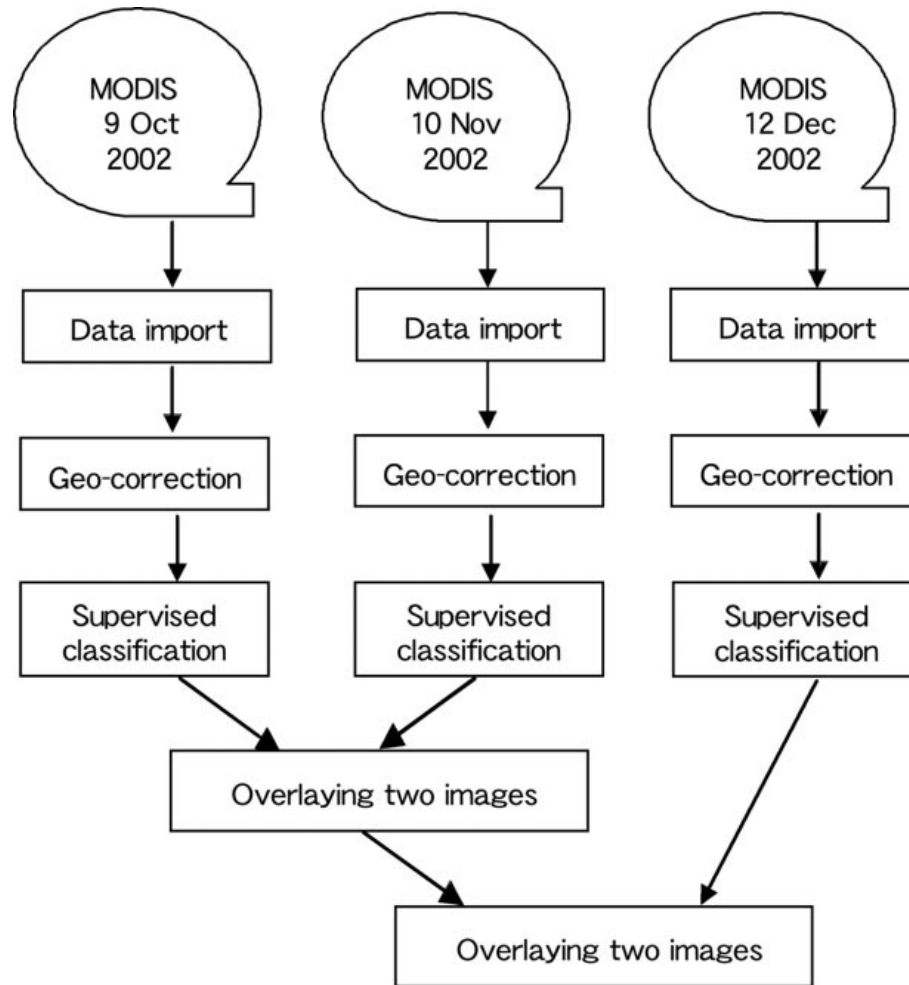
MODIS
9 Oct
2002

MODIS
10 Nov
2002

MODIS
12 Dec
2002

Data import

Data import

Data import

Geo-correction

Geo-correction

Geo-correction

Supervised classification

Supervised classification

Supervised classification

Overlaying two images

Overlaying two images